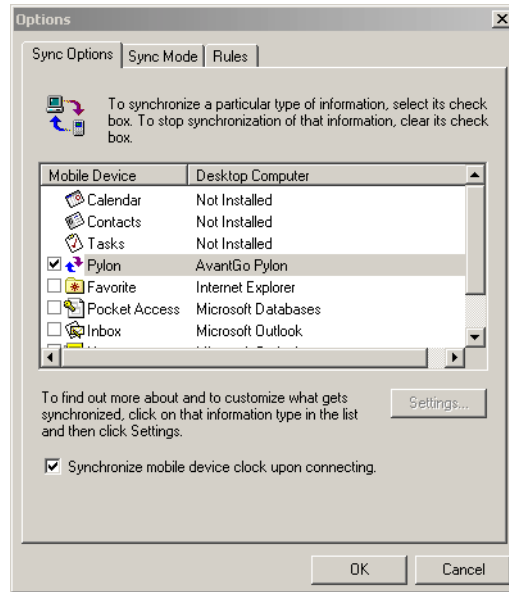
Options

Sync Options | Sync Mode | Rules

To synchronize a particular type of information, select its check box. To stop synchronization of that information, clear its check box.

| Mobile Device | Desktop Computer |
|---|---|
| Calendar | Not Installed |
| Contacts | Not Installed |
| Tasks | Not Installed |
| ☑ Pylon | AvantGo Pylon |
| ☐ Favorite | Internet Explorer |
| ☐ Pocket Access | Microsoft Databases |
| ☐ Inbox | Microsoft Outlook |
| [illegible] | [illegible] |

To find out more about and to customize what gets synchronized, click on that information type in the list and then click Settings.

Settings...

☑ Synchronize mobile device clock upon connecting.

OK Cancel